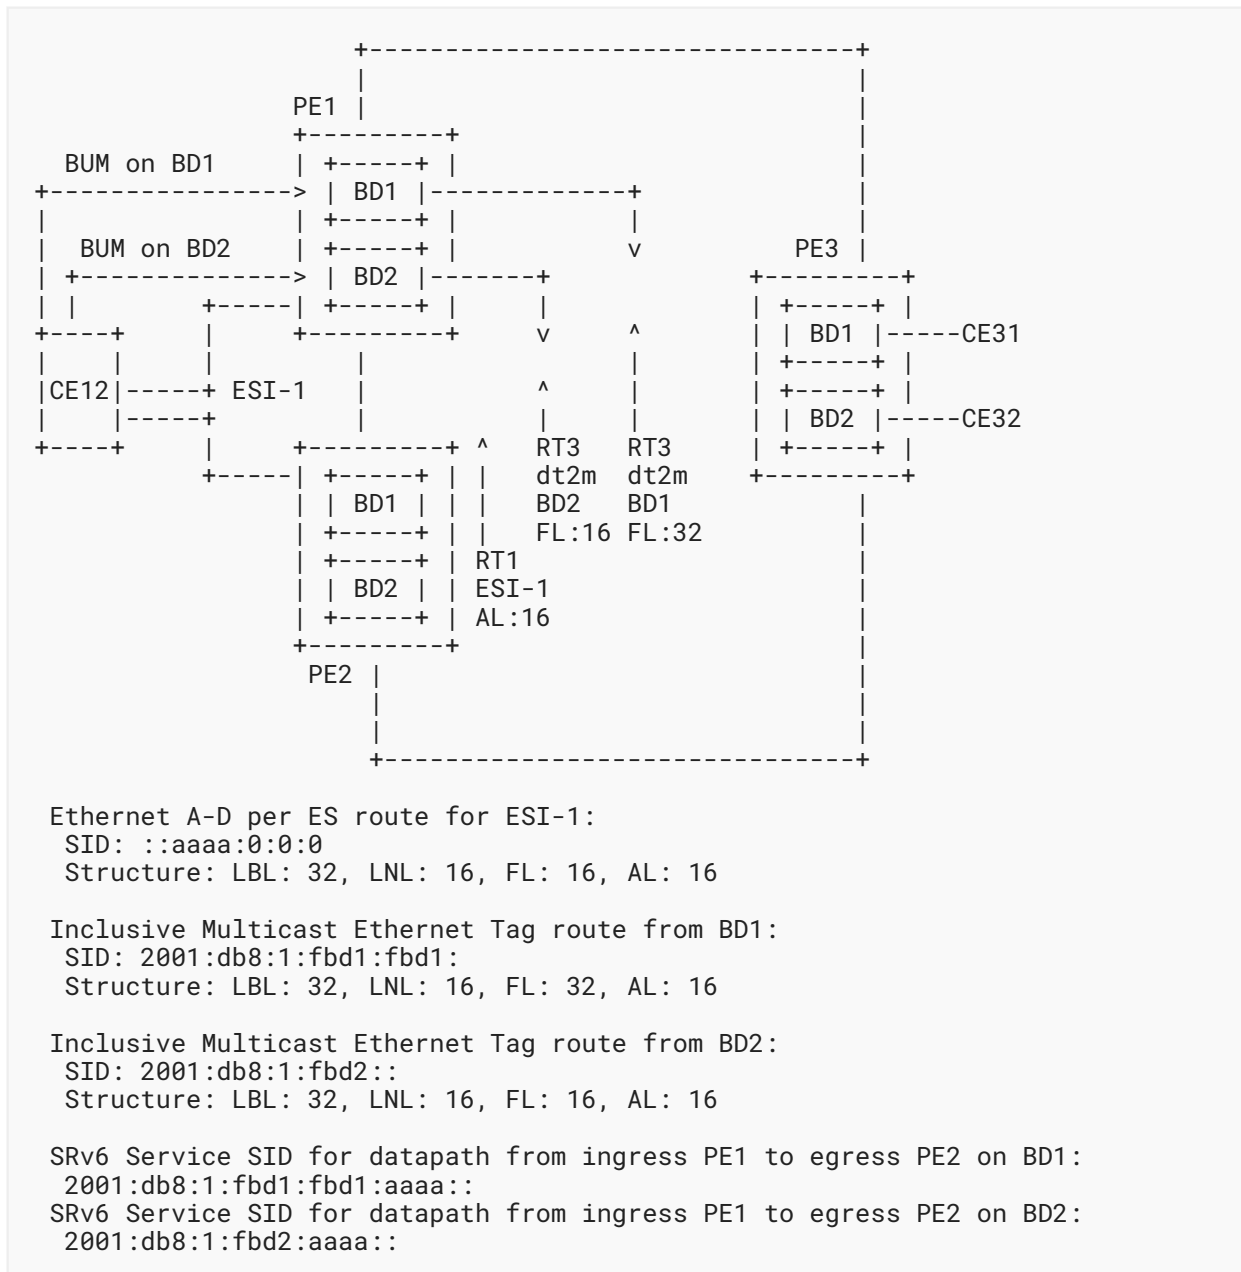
PE1

BUM on BD1

BD1

BUM on BD2

BD2

PE3

BD1 -----CE31

CE12 ESI-1

BD2 -----CE32

RT3 dt2m BD2 FL:16

RT3 dt2m BD1 FL:32

BD1

BD2

RT1 ESI-1 AL:16

PE2

Ethernet A-D per ES route for ESI-1:
SID: ::aaaa:0:0:0
Structure: LBL: 32, LNL: 16, FL: 16, AL: 16

Inclusive Multicast Ethernet Tag route from BD1:
SID: 2001:db8:1:fbd1:fbd1:
Structure: LBL: 32, LNL: 16, FL: 32, AL: 16

Inclusive Multicast Ethernet Tag route from BD2:
SID: 2001:db8:1:fbd2::
Structure: LBL: 32, LNL: 16, FL: 16, AL: 16

SRv6 Service SID for datapath from ingress PE1 to egress PE2 on BD1:
2001:db8:1:fbd1:fbd1:aaaa::
SRv6 Service SID for datapath from ingress PE1 to egress PE2 on BD2:
2001:db8:1:fbd2:aaaa::